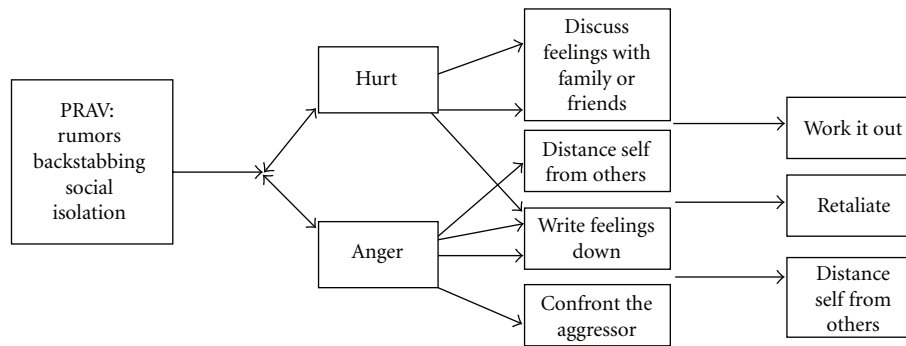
PRAV: rumors backstabbing social isolation

Hurt

Anger

Discuss feelings with family or friends

Distance self from others

Write feelings down

Confront the aggressor

Work it out

Retaliate

Distance self from others